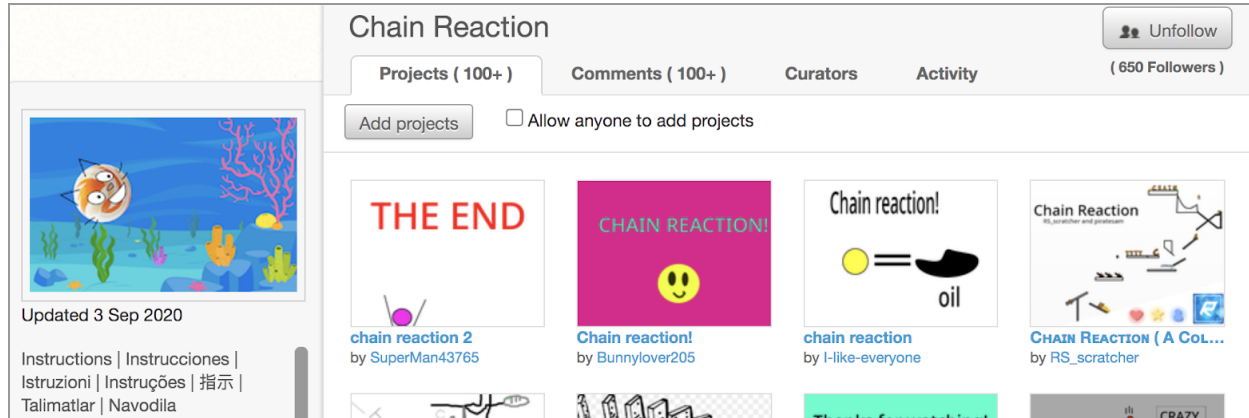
Chain Reaction

Unfollow

Projects ( 100+ )

Comments ( 100+ )

Curators

Activity

( 650 Followers )

Add projects

Allow anyone to add projects

Updated 3 Sep 2020

Instructions | Instrucciones | Istruzioni | Instruções | 指示 | Talimatlar | Navodila

THE END

chain reaction 2
by SuperMan43765

CHAIN REACTION!

Chain reaction!
by Bunnylover205

Chain reaction!

oil

chain reaction
by I-like-everyone

Chain Reaction
RS_scratcher and piratesam

CHAIN REACTION ( A COL...
by RS_scratcher

CRAZY